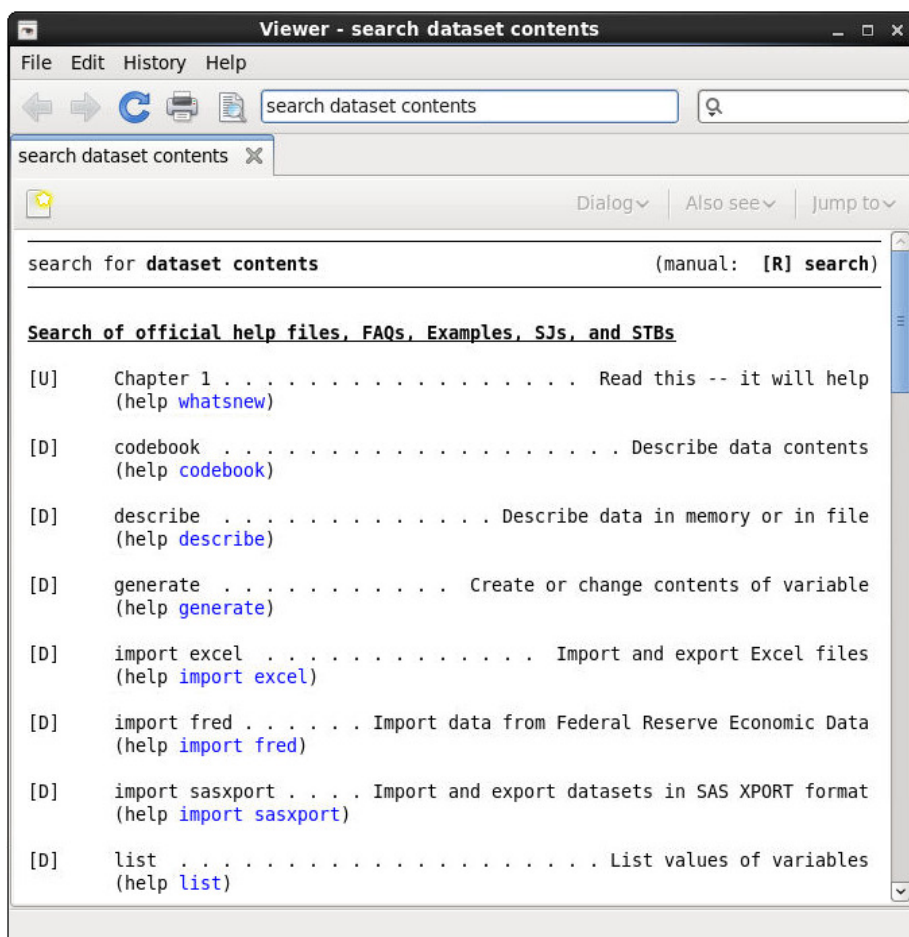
Viewer - search dataset contents

File Edit History Help

search dataset contents

search dataset contents

Dialog Also see Jump to

search for **dataset contents** (manual: **[R] search**)

Search of official help files, FAQs, Examples, SJs, and STBs

[U] Chapter 1 . . . . . . . . . . . . . . . . . Read this -- it will help (help whatsnew)

[D] codebook . . . . . . . . . . . . . . . . . . Describe data contents (help codebook)

[D] describe . . . . . . . . . . . . . . Describe data in memory or in file (help describe)

[D] generate . . . . . . . . . . . . . Create or change contents of variable (help generate)

[D] import excel . . . . . . . . . . . . . . Import and export Excel files (help import excel)

[D] import fred . . . . . . Import data from Federal Reserve Economic Data (help import fred)

[D] import sasxport . . . . Import and export datasets in SAS XPORT format (help import sasxport)

[D] list . . . . . . . . . . . . . . . . . . . List values of variables (help list)